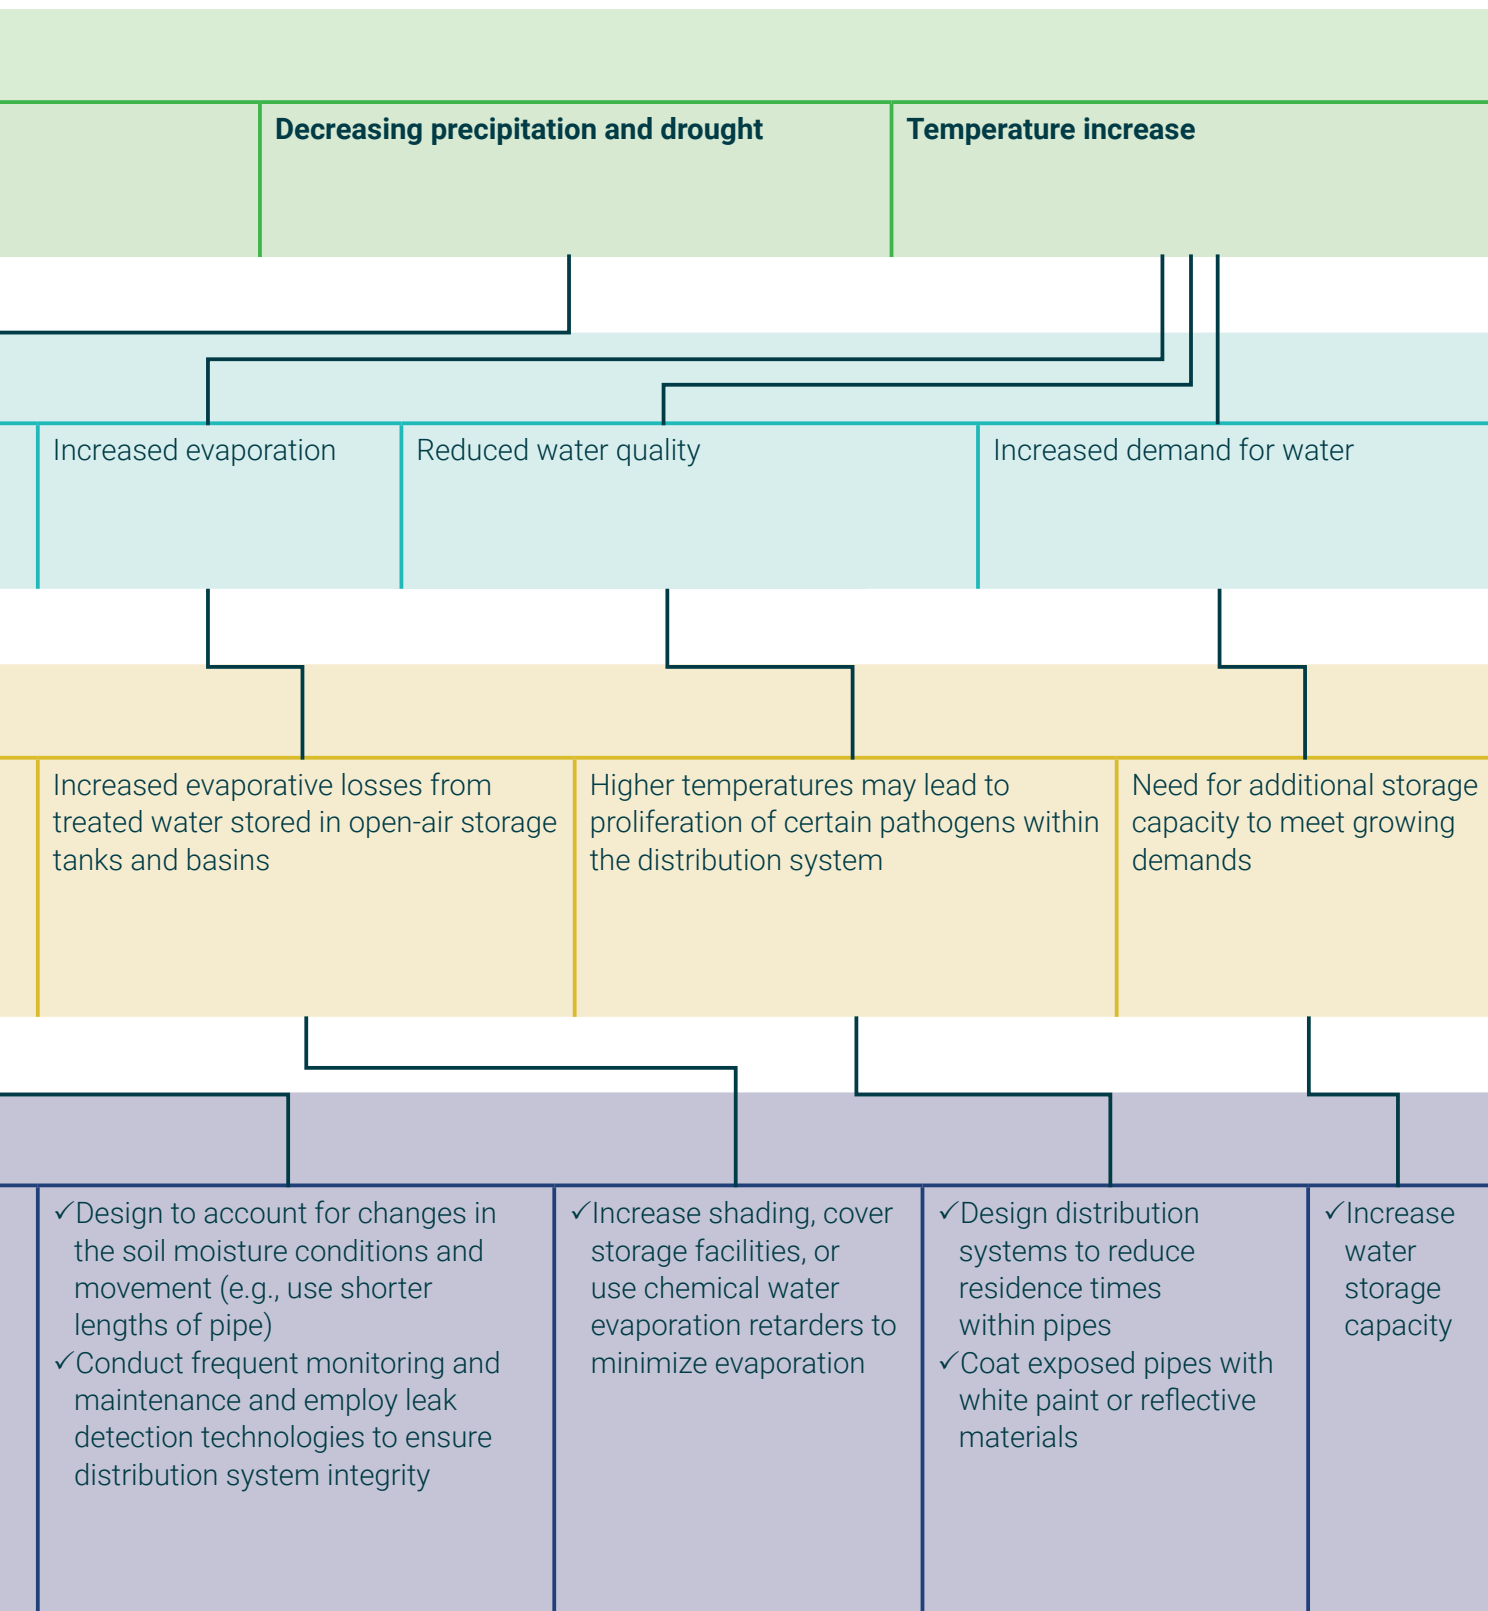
Decreasing precipitation and drought

Temperature increase

Increased evaporation

Reduced water quality

Increased demand for water

Increased evaporative losses from treated water stored in open-air storage tanks and basins

Higher temperatures may lead to proliferation of certain pathogens within the distribution system

Need for additional storage capacity to meet growing demands

✓Design to account for changes in the soil moisture conditions and movement (e.g., use shorter lengths of pipe)
✓Conduct frequent monitoring and maintenance and employ leak detection technologies to ensure distribution system integrity

✓Increase shading, cover storage facilities, or use chemical water evaporation retarders to minimize evaporation

✓Design distribution systems to reduce residence times within pipes
✓Coat exposed pipes with white paint or reflective materials

✓Increase water storage capacity